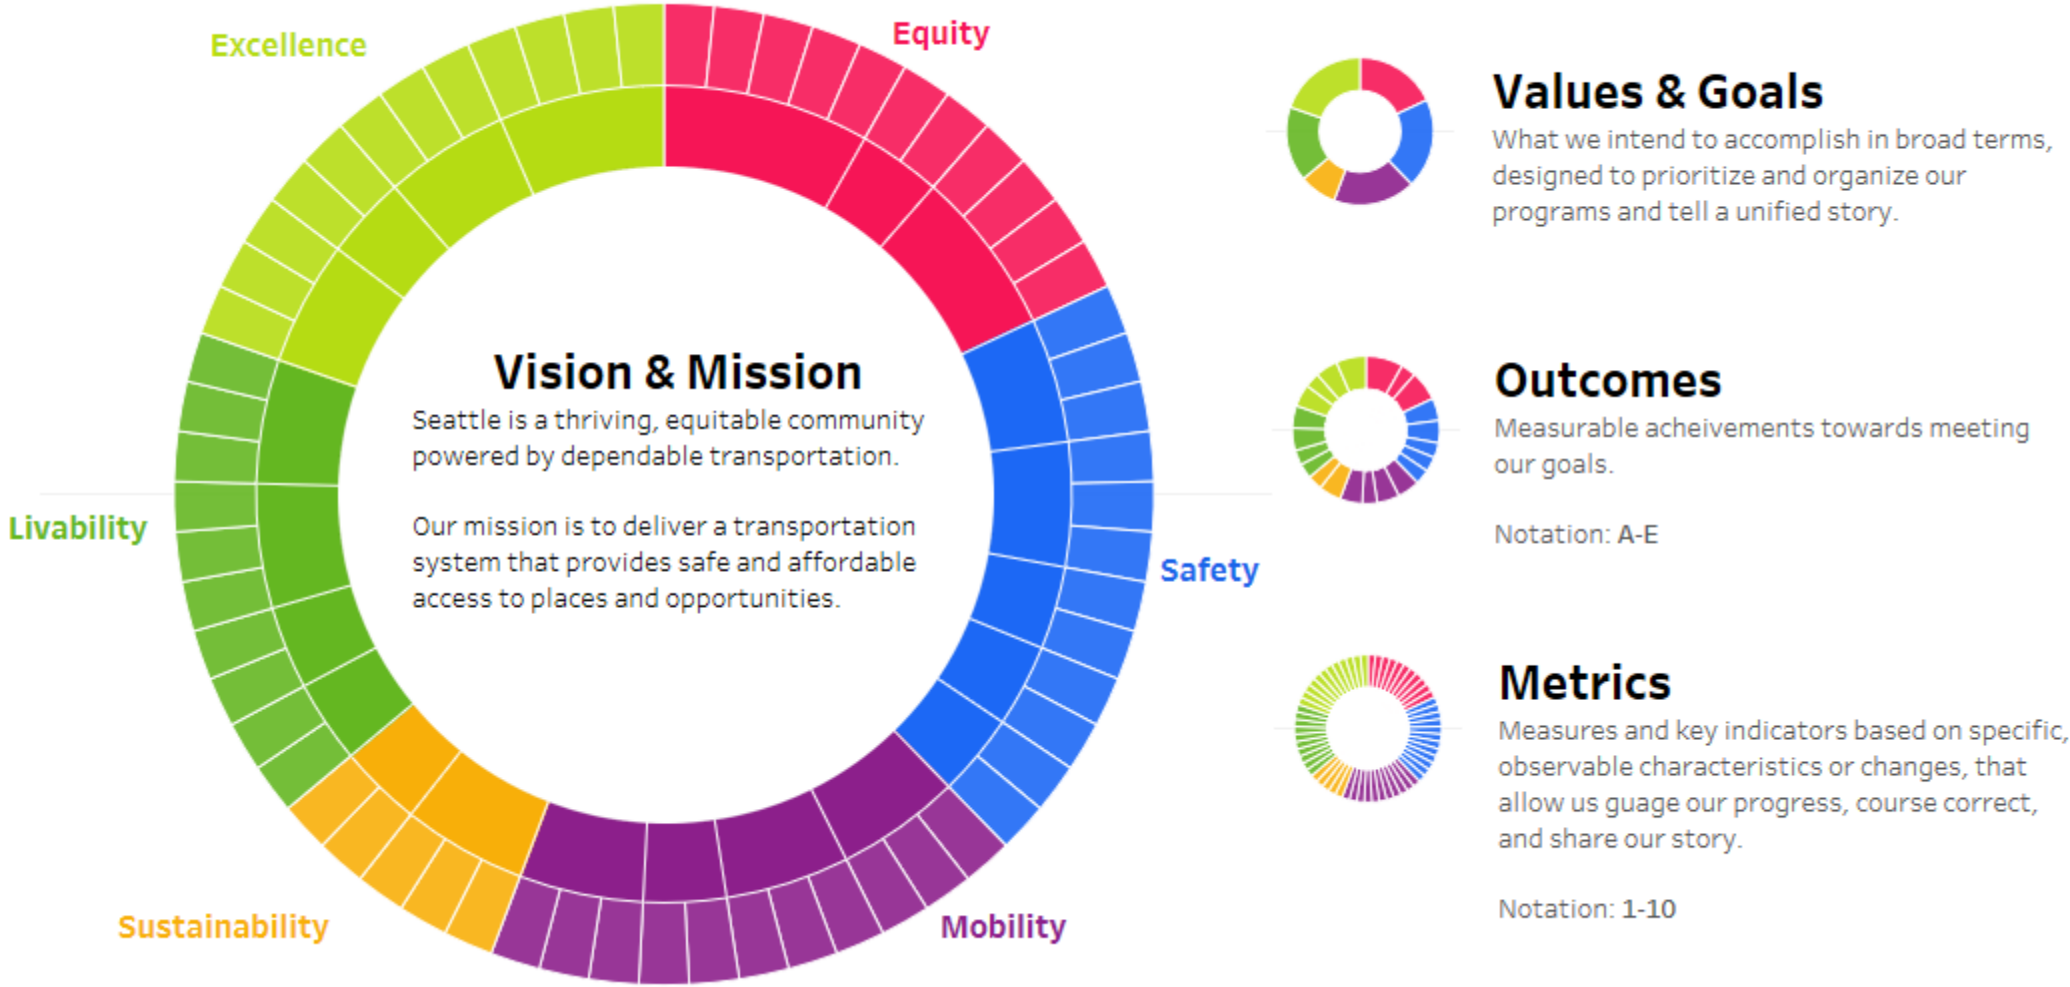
Excellence

Equity

Livability

Safety

Sustainability

Mobility

Vision & Mission

Seattle is a thriving, equitable community powered by dependable transportation.

Our mission is to deliver a transportation system that provides safe and affordable access to places and opportunities.

Values & Goals

What we intend to accomplish in broad terms, designed to prioritize and organize our programs and tell a unified story.

Outcomes

Measurable acheivements towards meeting our goals.

Notation: A-E

Metrics

Measures and key indicators based on specific, observable characteristics or changes, that allow us guage our progress, course correct, and share our story.

Notation: 1-10